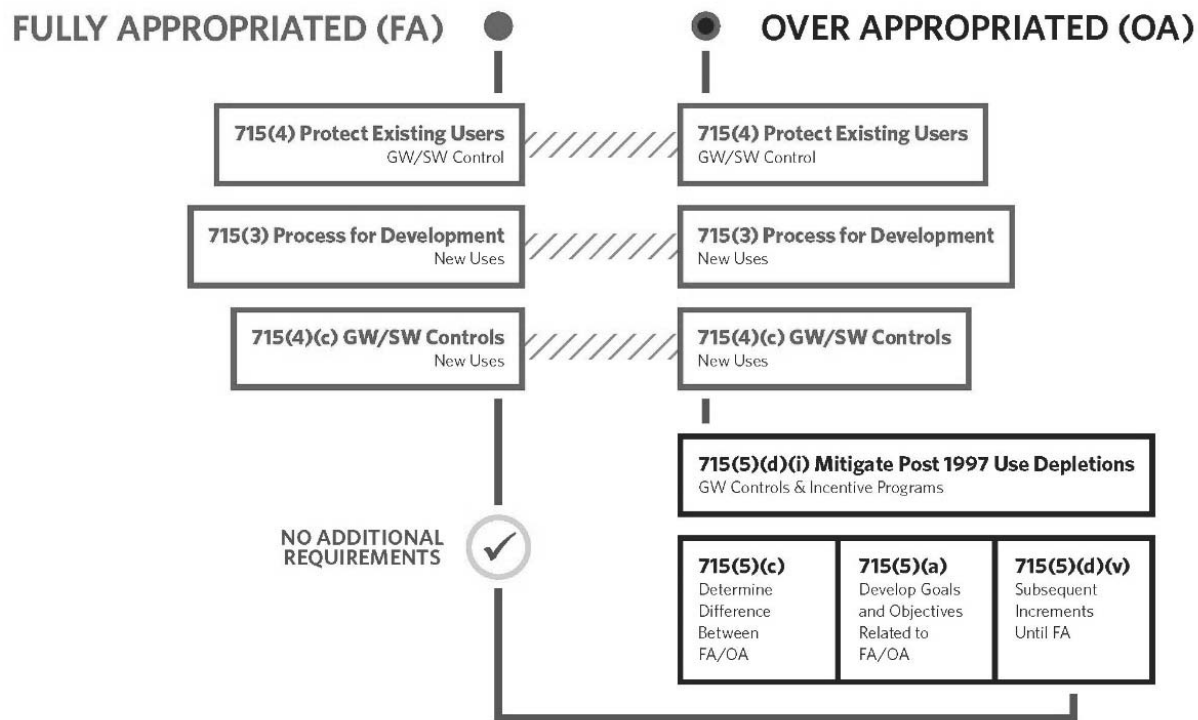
FULLY APPROPRIATED (FA)

OVER APPROPRIATED (OA)

715(4) Protect Existing Users
GW/SW Control

715(4) Protect Existing Users
GW/SW Control

715(3) Process for Development
New Uses

715(3) Process for Development
New Uses

715(4)(c) GW/SW Controls
New Uses

715(4)(c) GW/SW Controls
New Uses

715(5)(d)(i) Mitigate Post 1997 Use Depletions
GW Controls & Incentive Programs

NO ADDITIONAL REQUIREMENTS

| 715(5)(c) Determine Difference Between FA/OA | 715(5)(a) Develop Goals and Objectives Related to FA/OA | 715(5)(d)(v) Subsequent Increments Until FA |
|---|---|---|